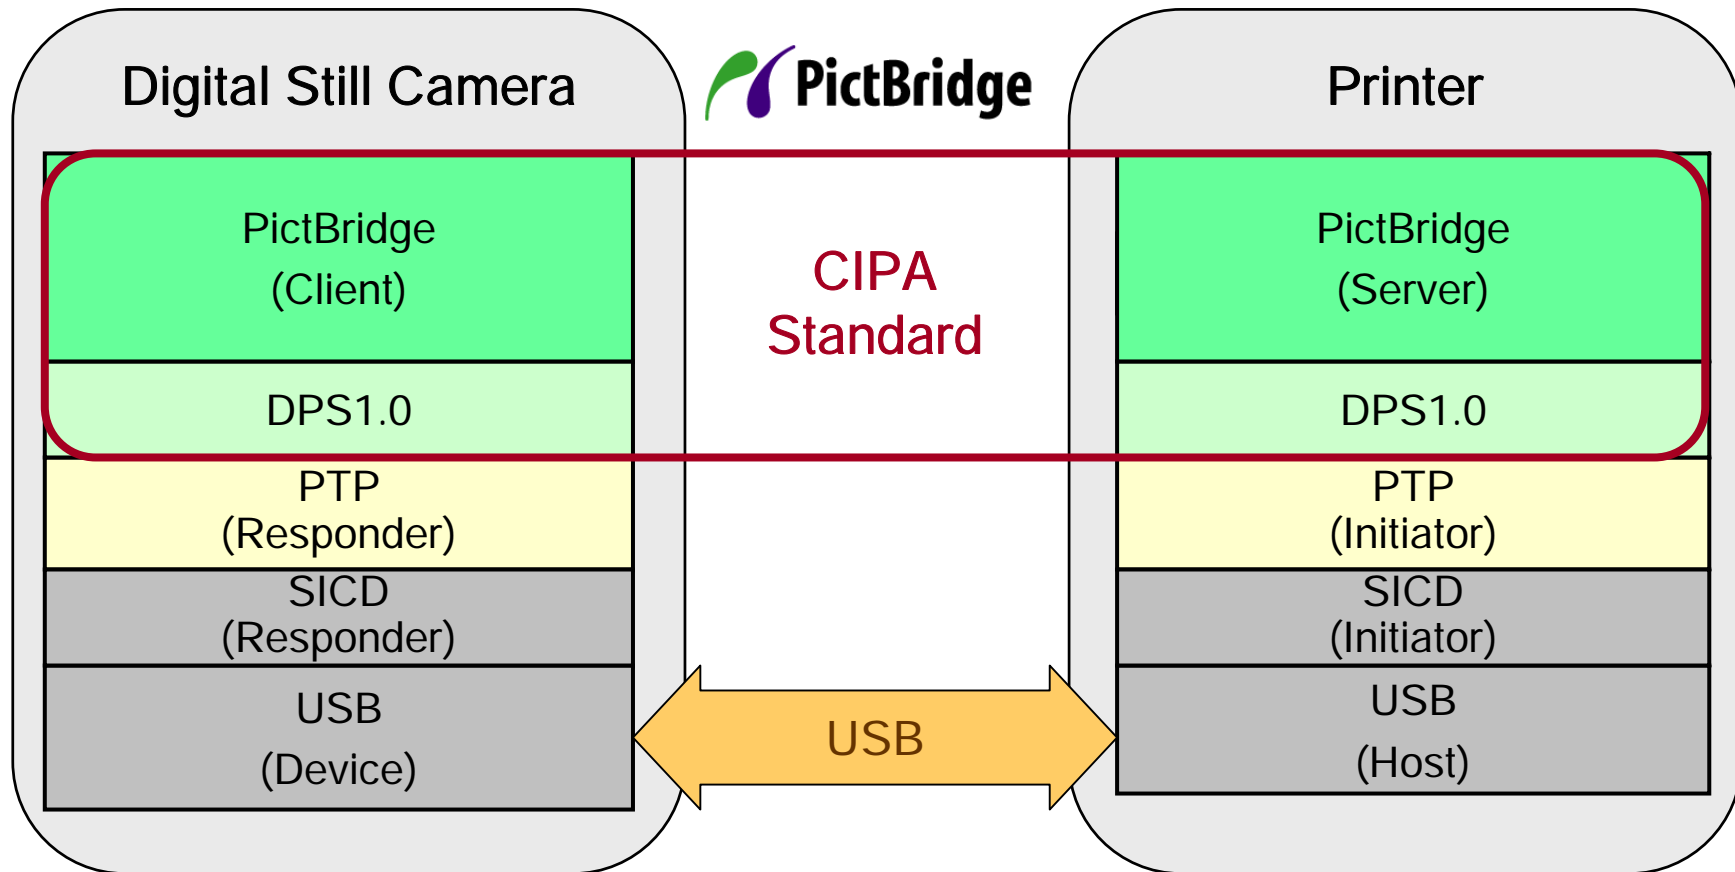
Digital Still Camera

PictBridge

Printer

PictBridge
(Client)

DPS1.0

PTP
(Responder)

SICD
(Responder)

USB
(Device)

CIPA
Standard

USB

PictBridge
(Server)

DPS1.0

PTP
(Initiator)

SICD
(Initiator)

USB
(Host)